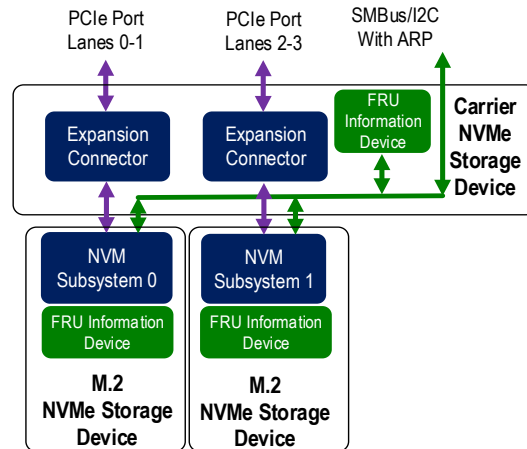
PCIe Port Lanes 0-1

PCIe Port Lanes 2-3

SMBus/I2C With ARP

Expansion Connector

Expansion Connector

FRU Information Device

Carrier NVMe Storage Device

NVM Subsystem 0

FRU Information Device

NVM Subsystem 1

FRU Information Device

M.2 NVMe Storage Device

M.2 NVMe Storage Device